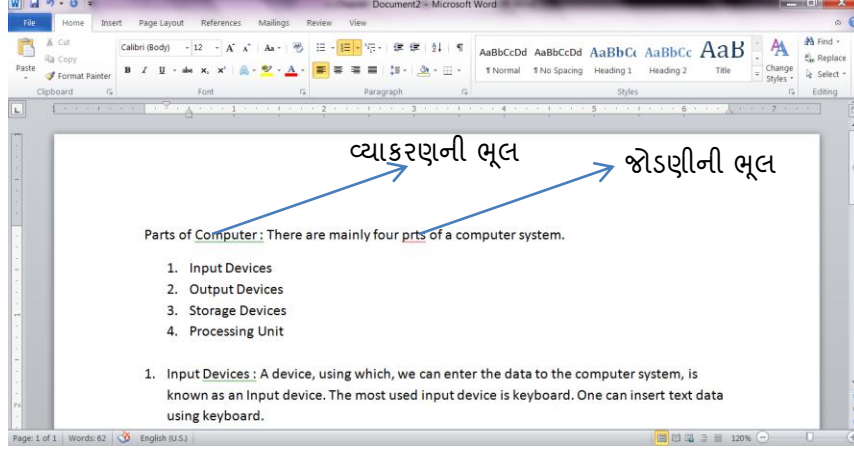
Document2 - Microsoft Word

File Home Insert Page Layout References Mailings Review View

Cut
Copy
Paste
Format Painter
Clipboard

Calibri (Body) 12
B I U abc $x_2$ $x^2$
Font

Paragraph

AaBbCcDd ¶ Normal
AaBbCcDd ¶ No Spacing
AaBbC( Heading 1
AaBbCc Heading 2
AaB Title
Change Styles
Styles

Find
Replace
Select
Editing

વ્યાકરણની ભૂલ

જોડણીની ભૂલ

Parts of Computer : There are mainly four prts of a computer system.

1. Input Devices
2. Output Devices
3. Storage Devices
4. Processing Unit

1. Input Devices : A device, using which, we can enter the data to the computer system, is known as an Input device. The most used input device is keyboard. One can insert text data using keyboard.

Page: 1 of 1 | Words: 62 | English (U.S.) | 120%